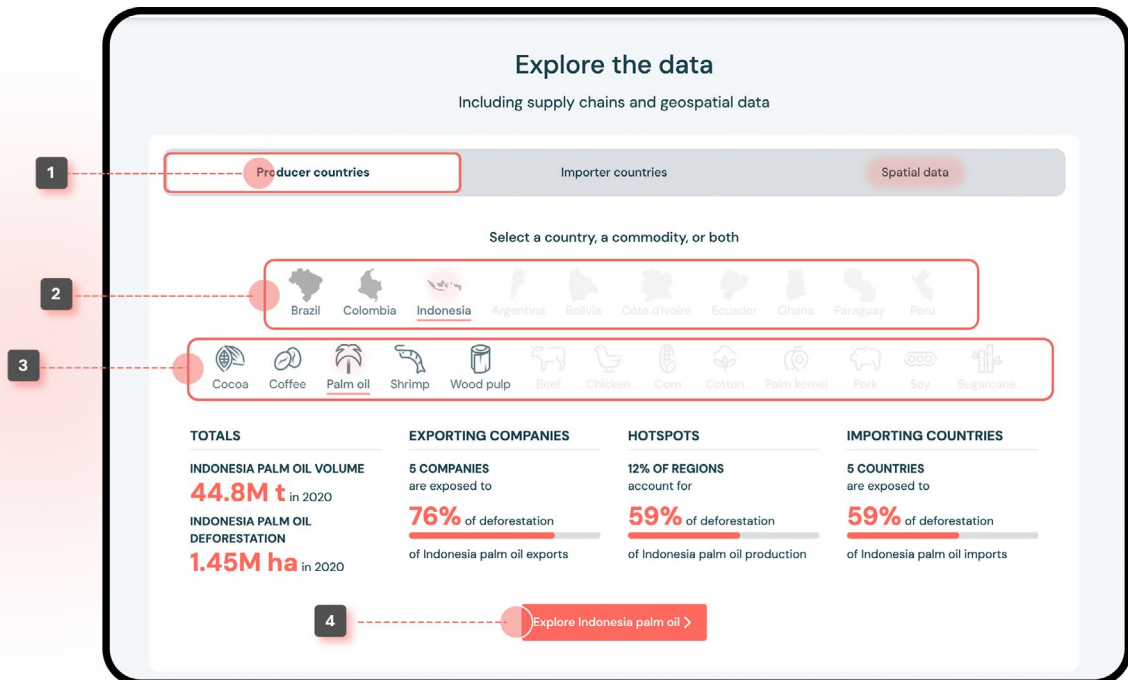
Explore the data

Including supply chains and geospatial data

1

Producer countries

Importer countries

Spatial data

Select a country, a commodity, or both

2

Brazil Colombia Indonesia Argentina Bolivia Côte d'Ivoire Ecuador Ghana Paraguay Peru

3

Cocoa Coffee Palm oil Shrimp Wood pulp Beef Chicken Corn Cotton Palm kernel Pork Soy Sugarcane

TOTALS

INDONESIA PALM OIL VOLUME
44.8M t in 2020

INDONESIA PALM OIL DEFORESTATION
1.45M ha in 2020

EXPORTING COMPANIES

5 COMPANIES
are exposed to
76% of deforestation
of Indonesia palm oil exports

HOTSPOTS

12% OF REGIONS
account for
59% of deforestation
of Indonesia palm oil production

IMPORTING COUNTRIES

5 COUNTRIES
are exposed to
59% of deforestation
of Indonesia palm oil imports

4

Explore Indonesia palm oil ›